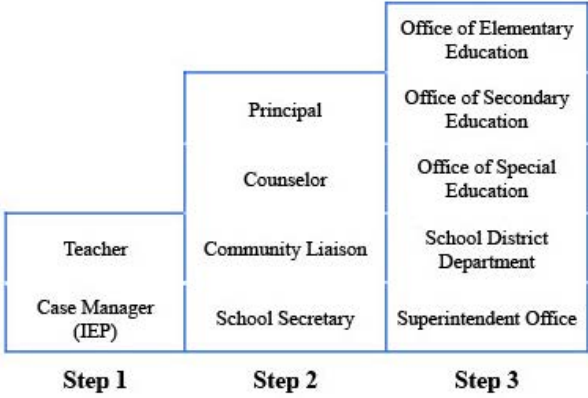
Teacher

Case Manager (IEP)

Step 1

Principal

Counselor

Community Liaison

School Secretary

Step 2

Office of Elementary Education

Office of Secondary Education

Office of Special Education

School District Department

Superintendent Office

Step 3